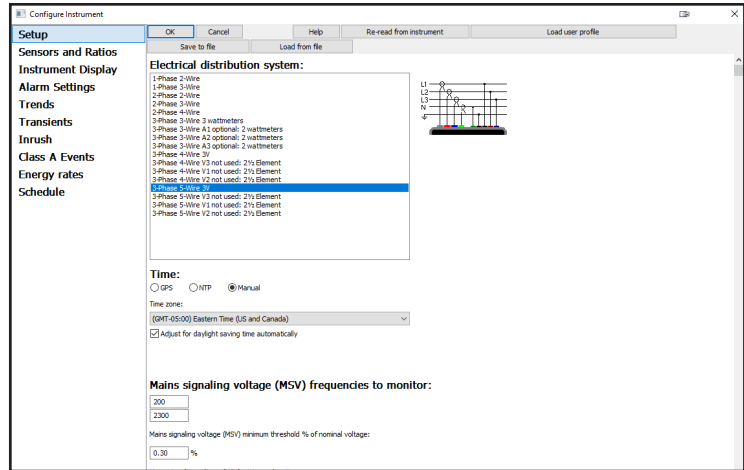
Configure Instrument

Setup
Sensors and Ratios
Instrument Display
Alarm Settings
Trends
Transients
Inrush
Class A Events
Energy rates
Schedule

OK
Cancel
Help
Re-read from instrument
Load user profile
Save to file
Load from file

Electrical distribution system:

1-Phase 2-Wire
1-Phase 3-Wire
2-Phase 2-Wire
2-Phase 3-Wire
2-Phase 4-Wire
3-Phase 3-Wire 3 wattmeters
3-Phase 3-Wire A1 optional: 2 wattmeters
3-Phase 3-Wire A2 optional: 2 wattmeters
3-Phase 3-Wire A3 optional: 2 wattmeters
3-Phase 4-Wire 3V
3-Phase 4-Wire V3 not used: 2½ Element
3-Phase 4-Wire V1 not used: 2½ Element
3-Phase 4-Wire V2 not used: 2½ Element
3-Phase 5-Wire 3V
3-Phase 5-Wire V3 not used: 2½ Element
3-Phase 5-Wire V1 not used: 2½ Element
3-Phase 5-Wire V2 not used: 2½ Element

L1
L2
L3
N

Time:
GPS
NTP
Manual

Time zone:
(GMT-05:00) Eastern Time (US and Canada)
Adjust for daylight saving time automatically

Mains signaling voltage (MSV) frequencies to monitor:
200
2300
Mains signaling voltage (MSV) minimum threshold % of nominal voltage:
0.30
%